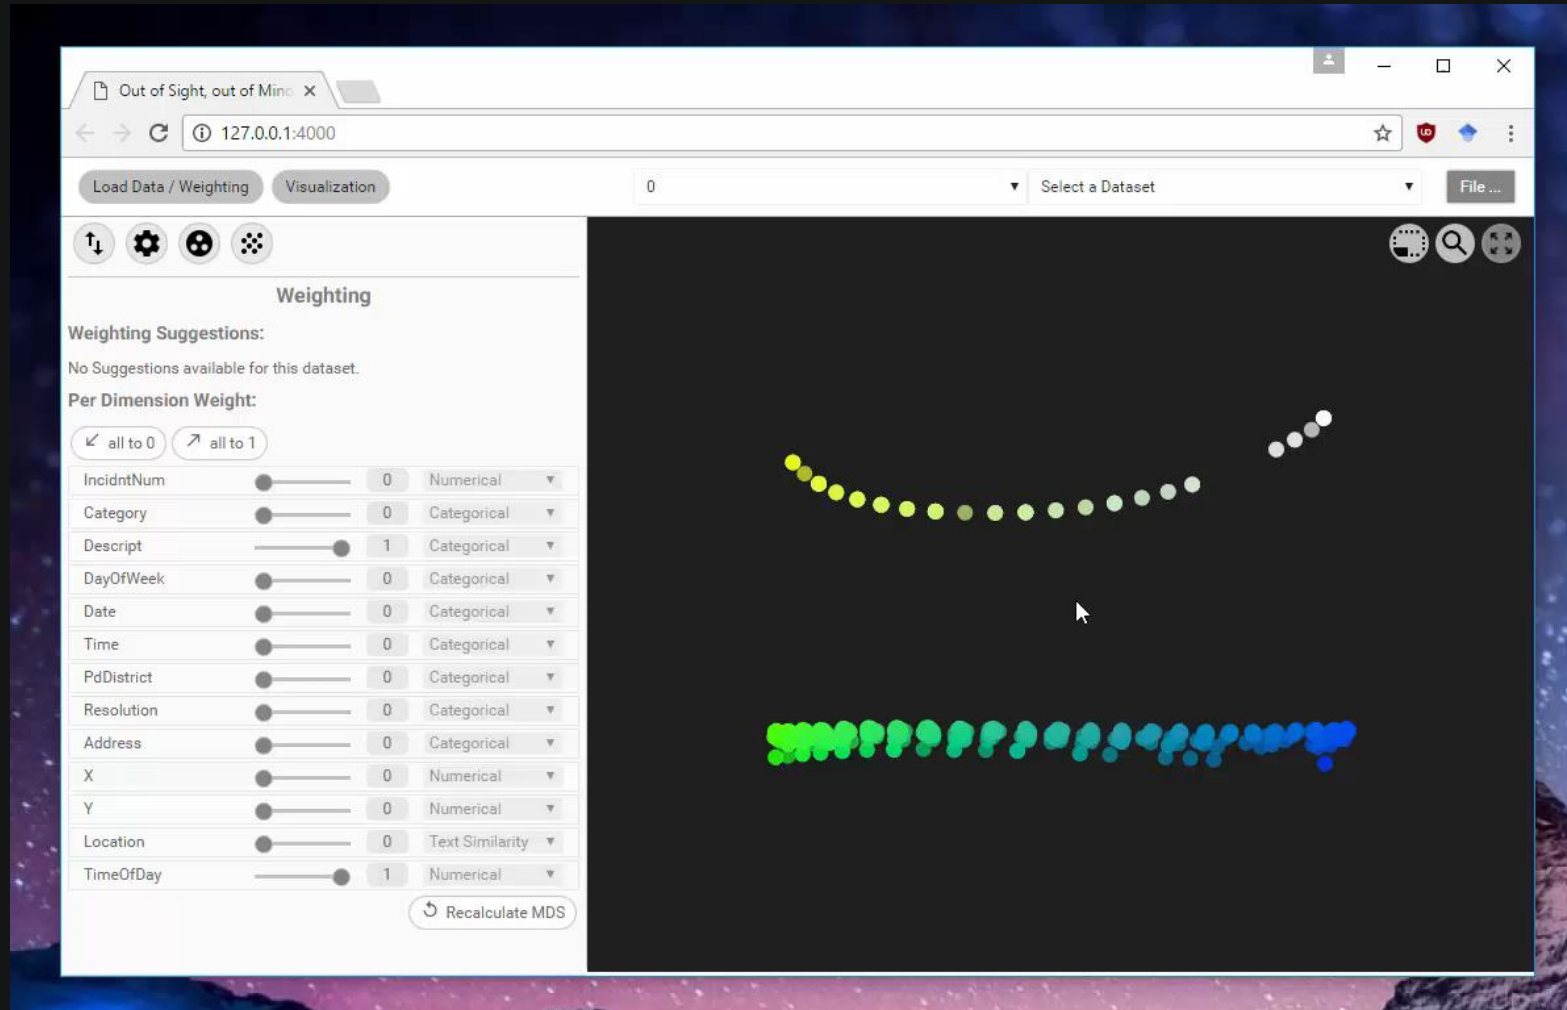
Out of Sight, out of Minc

127.0.0.1:4000

Load Data / Weighting

Visualization

0

Select a Dataset

File ...

Weighting

Weighting Suggestions:

No Suggestions available for this dataset.

Per Dimension Weight:

all to 0

all to 1

| IncidntNum | 0 | Numerical |
|---|---|---|
| Category | 0 | Categorical |
| Descript | 1 | Categorical |
| DayOfWeek | 0 | Categorical |
| Date | 0 | Categorical |
| Time | 0 | Categorical |
| PdDistrict | 0 | Categorical |
| Resolution | 0 | Categorical |
| Address | 0 | Categorical |
| X | 0 | Numerical |
| Y | 0 | Numerical |
| Location | 0 | Text Similarity |
| TimeOfDay | 1 | Numerical |

Recalculate MDS